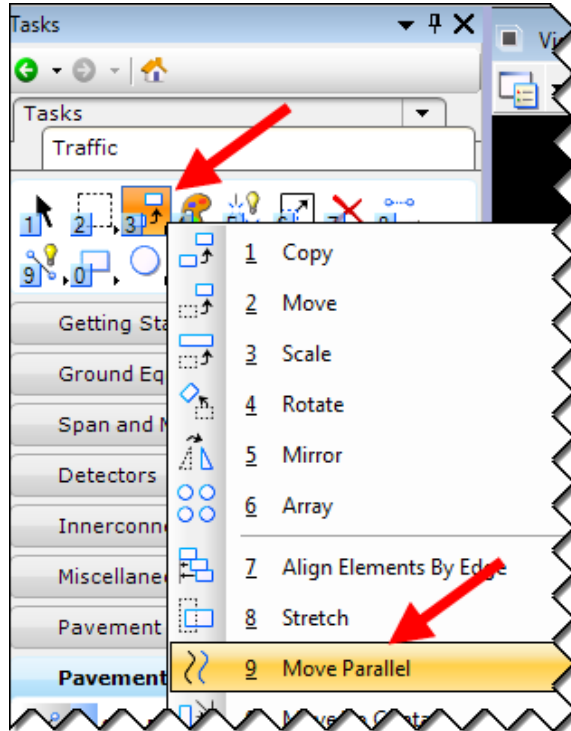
Tasks

Tasks

Traffic

1 2 3 5 6 7 8

9 0

Getting Sta

Ground Eq

Span and M

Detectors

Innerconne

Miscellane

Pavement

Pavement

1 Copy

2 Move

3 Scale

4 Rotate

5 Mirror

6 Array

7 Align Elements By Edge

8 Stretch

9 Move Parallel

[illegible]